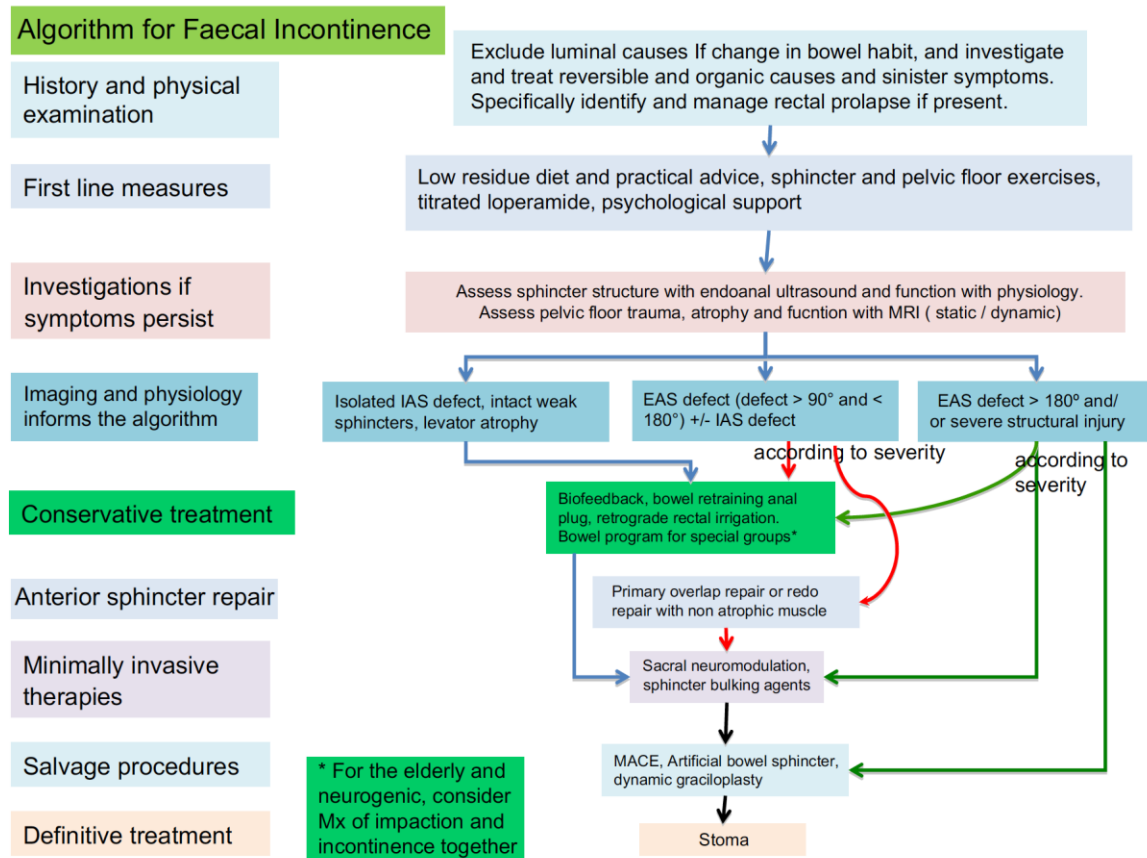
Algorithm for Faecal Incontinence

History and physical examination

Exclude luminal causes If change in bowel habit, and investigate and treat reversible and organic causes and sinister symptoms. Specifically identify and manage rectal prolapse if present.

First line measures

Low residue diet and practical advice, sphincter and pelvic floor exercises, titrated loperamide, psychological support

Investigations if symptoms persist

Assess sphincter structure with endoanal ultrasound and function with physiology. Assess pelvic floor trauma, atrophy and fucntion with MRI ( static / dynamic)

Imaging and physiology informs the algorithm

Isolated IAS defect, intact weak sphincters, levator atrophy

EAS defect (defect > 90° and < 180°) +/- IAS defect

EAS defect > 180º and/ or severe structural injury

according to severity

according to severity

Conservative treatment

Biofeedback, bowel retraining anal plug, retrograde rectal irrigation. Bowel program for special groups*

Anterior sphincter repair

Primary overlap repair or redo repair with non atrophic muscle

Minimally invasive therapies

Sacral neuromodulation, sphincter bulking agents

Salvage procedures

* For the elderly and neurogenic, consider Mx of impaction and incontinence together

MACE, Artificial bowel sphincter, dynamic graciloplasty

Definitive treatment

Stoma